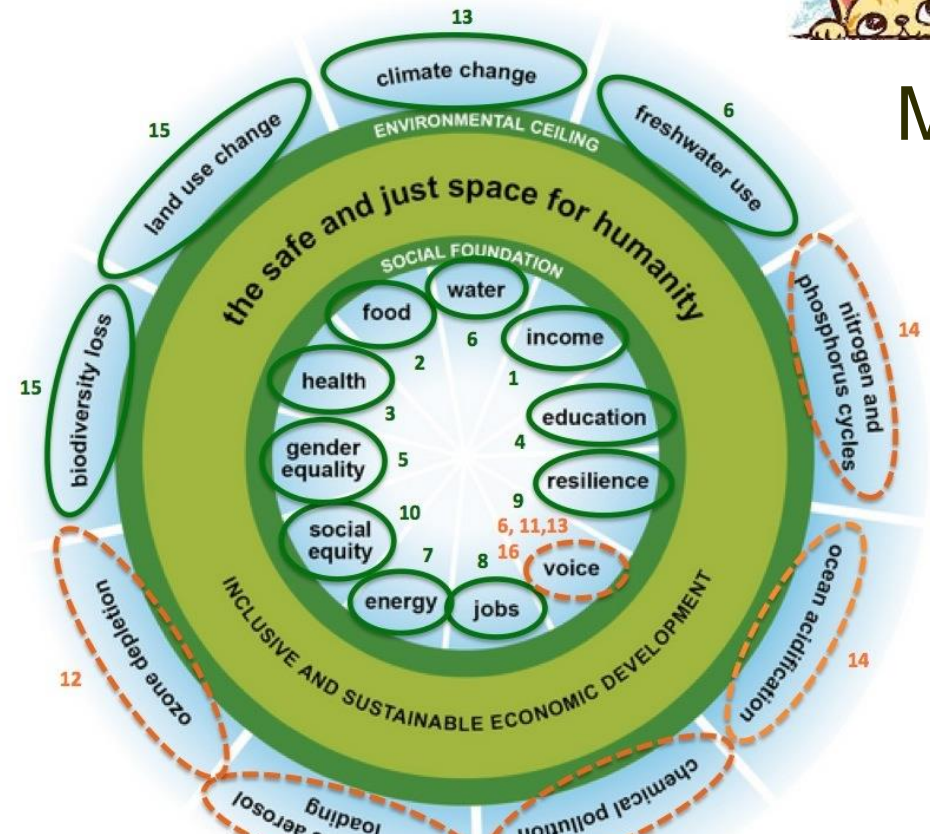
13
climate change
ENVIRONMENTAL CEILING
6
freshwater use
15
land use change
the safe and just space for humanity
SOCIAL FOUNDATION
water
food
6
income
2
1
health
15
biodiversity loss
3
education
4
gender equality
5
resilience
9
10
social equity
6, 11,13
16
7
8
voice
energy
jobs
nitrogen and phosphorus cycles
14
INCLUSIVE AND SUSTAINABLE ECONOMIC DEVELOPMENT
ozone depletion
12
ocean acidification
14
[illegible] loading
chemical pollution
M